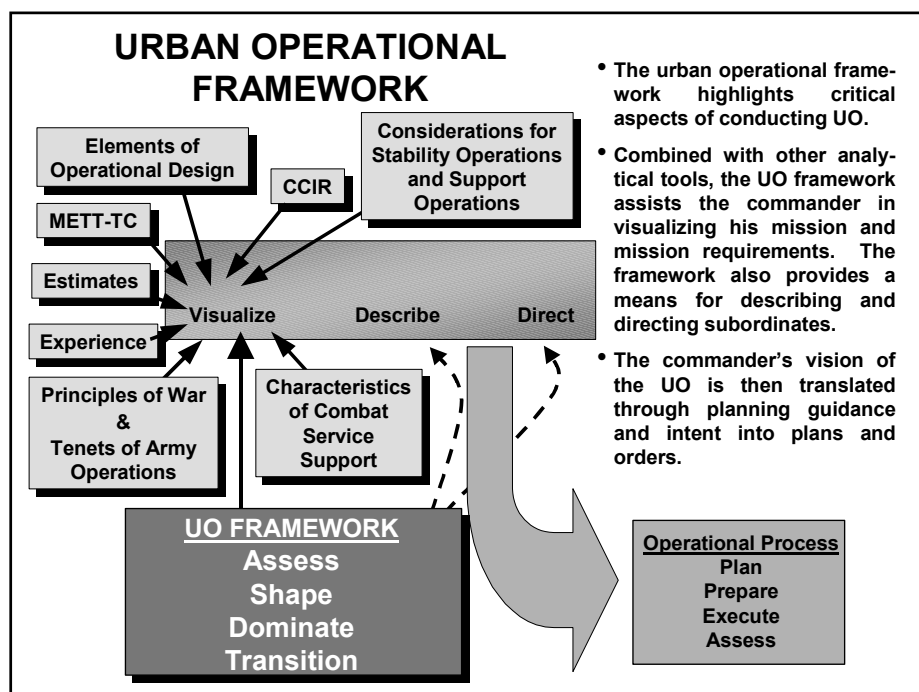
URBAN OPERATIONAL FRAMEWORK

Elements of Operational Design

CCIR

Considerations for Stability Operations and Support Operations

METT-TC

Estimates

Experience

Visualize Describe Direct

Principles of War & Tenets of Army Operations

Characteristics of Combat Service Support

UO FRAMEWORK
Assess
Shape
Dominate
Transition

Operational Process
Plan
Prepare
Execute
Assess

• The urban operational framework highlights critical aspects of conducting UO.

• Combined with other analytical tools, the UO framework assists the commander in visualizing his mission and mission requirements. The framework also provides a means for describing and directing subordinates.

• The commander's vision of the UO is then translated through planning guidance and intent into plans and orders.